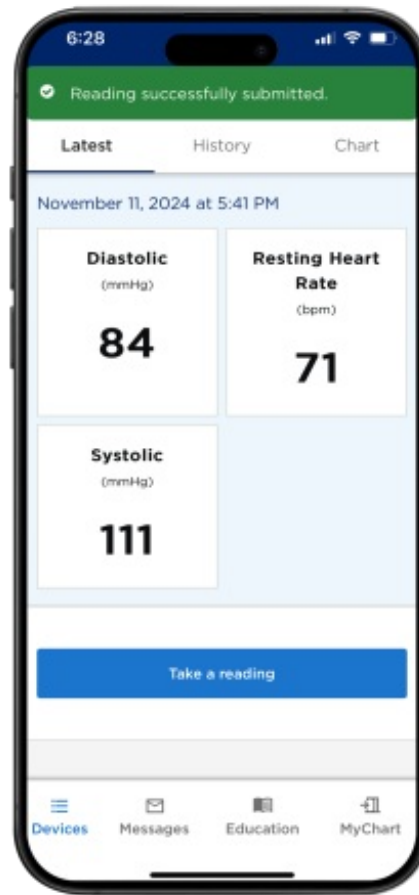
6:28

Reading successfully submitted.

Latest History Chart

November 11, 2024 at 5:41 PM

Diastolic
(mmHg)
84

Resting Heart Rate
(bpm)
71

Systolic
(mmHg)
111

Take a reading

Devices Messages Education MyChart